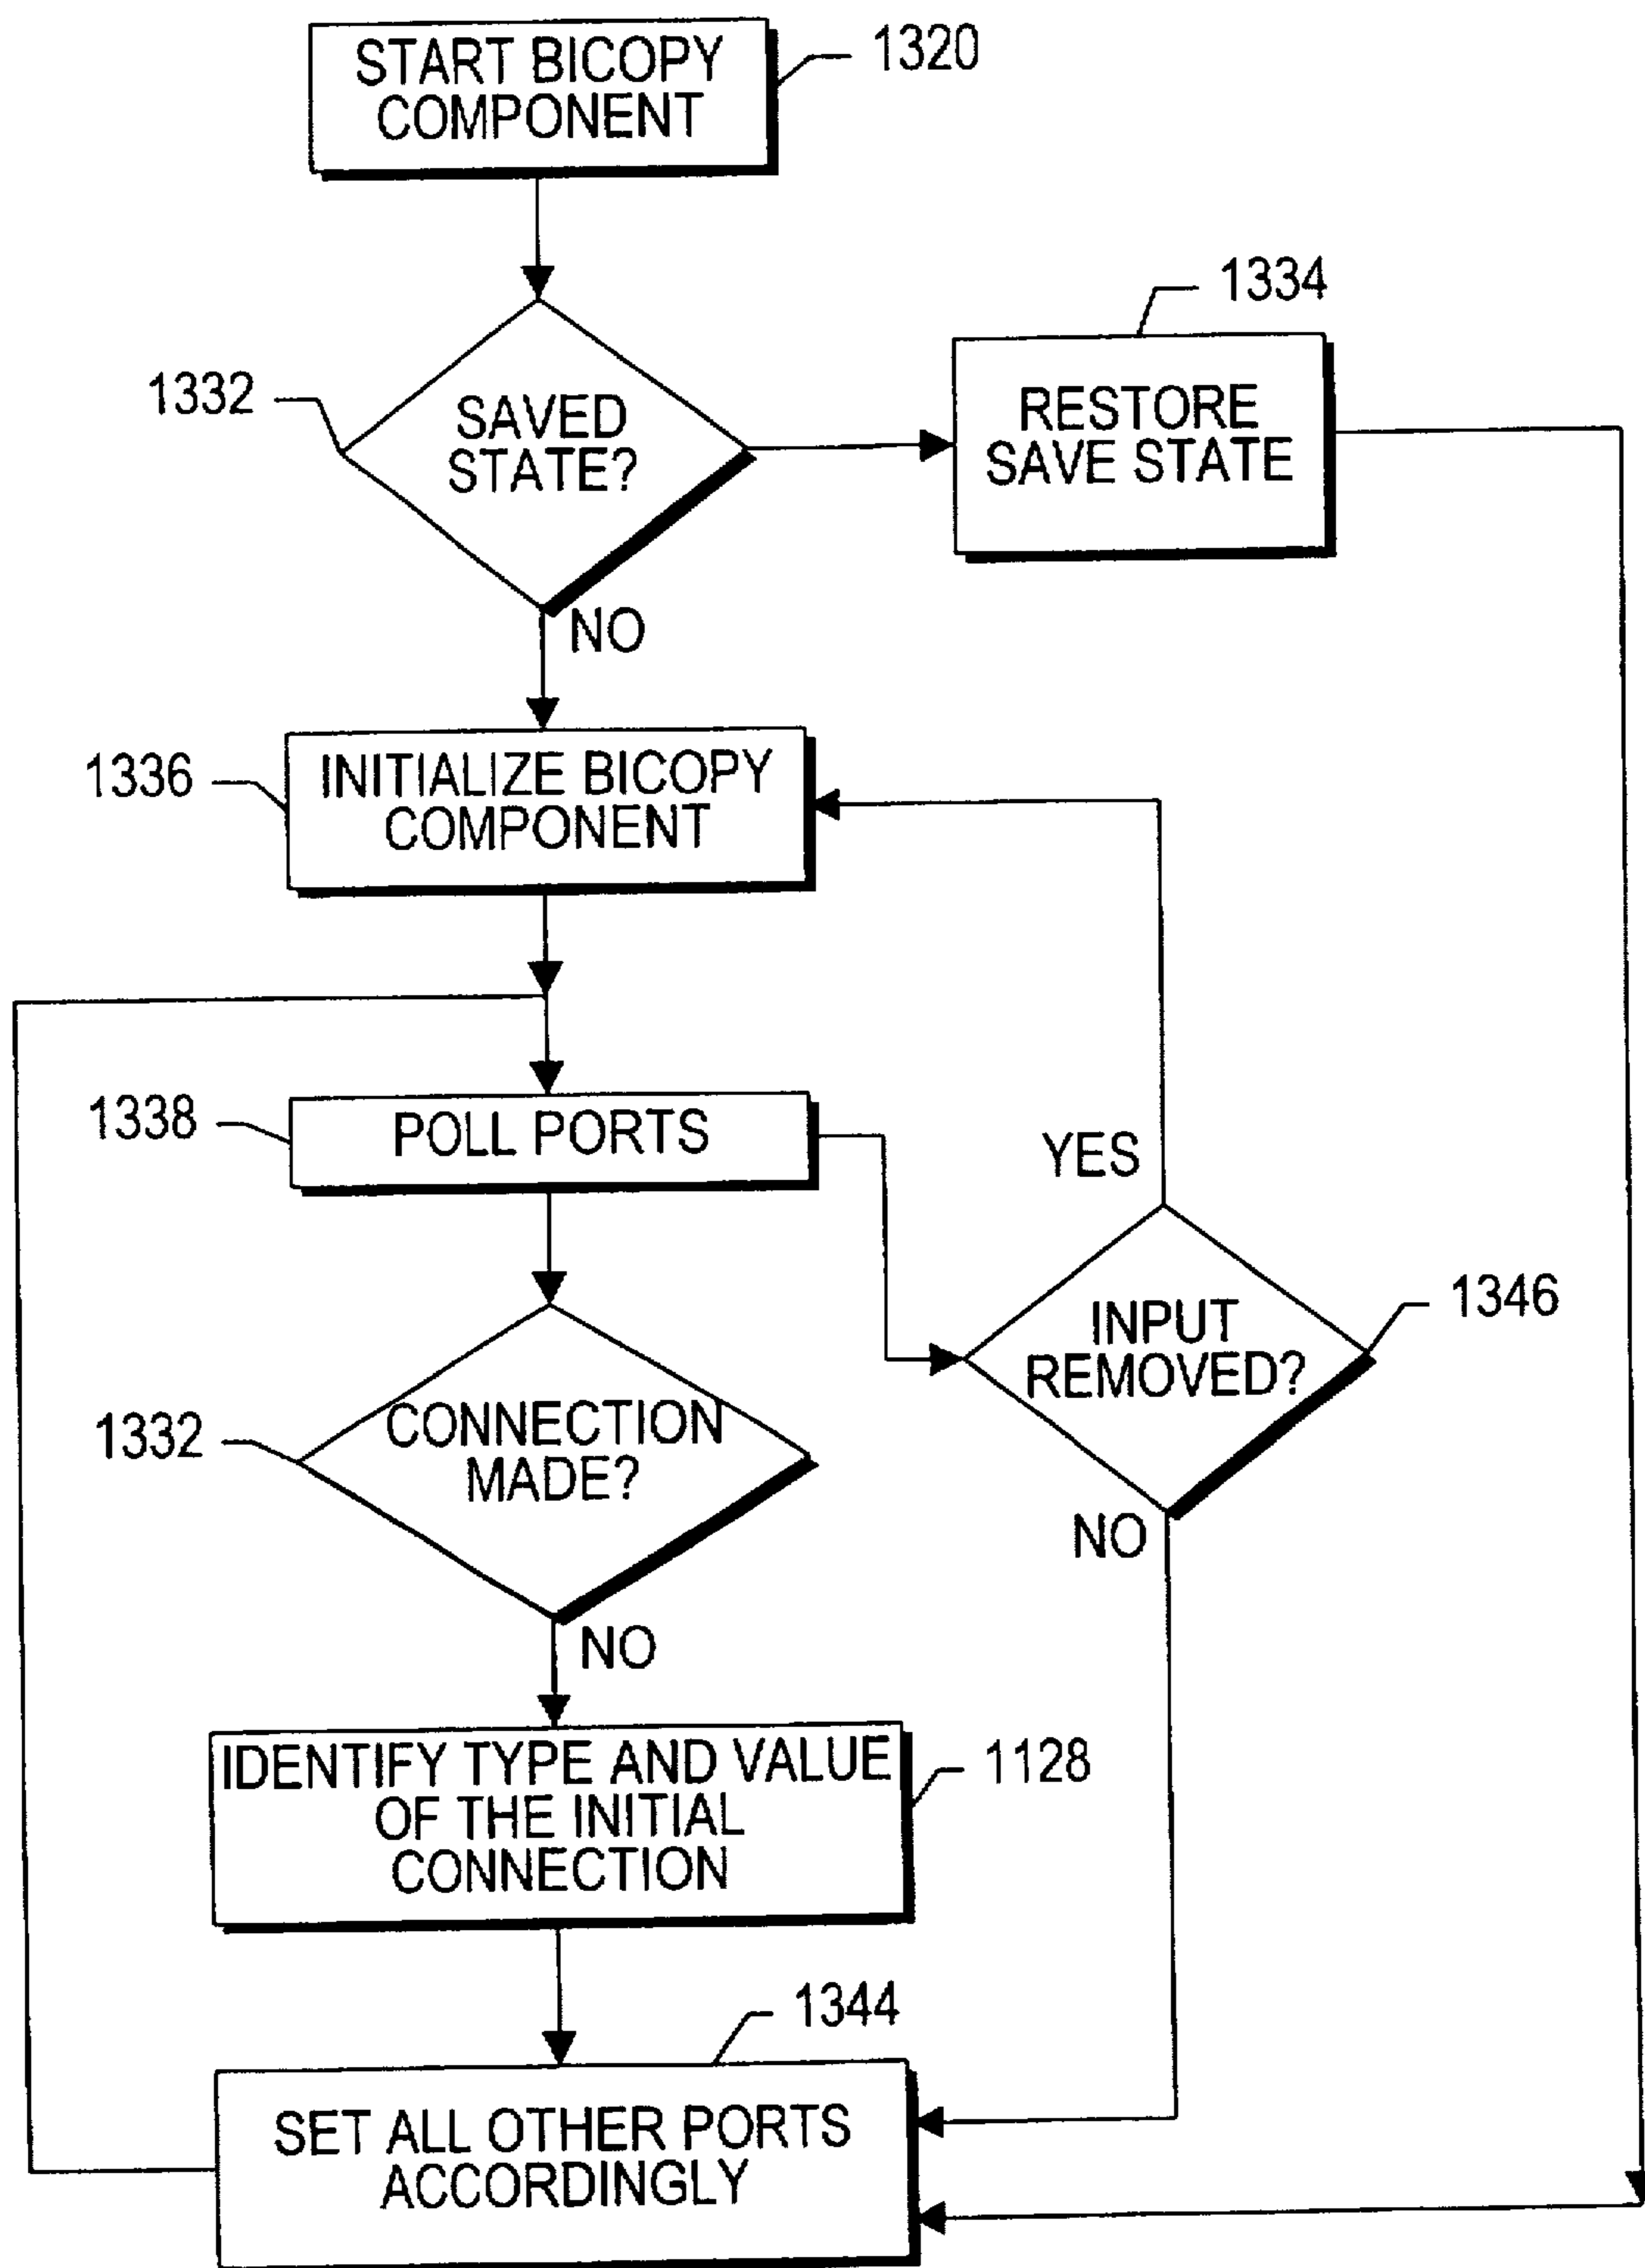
START BICOPY COMPONENT
1320

1332
SAVED STATE?
1334
RESTORE SAVE STATE
NO

1336
INITIALIZE BICOPY COMPONENT

1338
POLL PORTS
YES

INPUT REMOVED?
1346

1332
CONNECTION MADE?
NO
NO

IDENTIFY TYPE AND VALUE OF THE INITIAL CONNECTION
1128

1344
SET ALL OTHER PORTS ACCORDINGLY